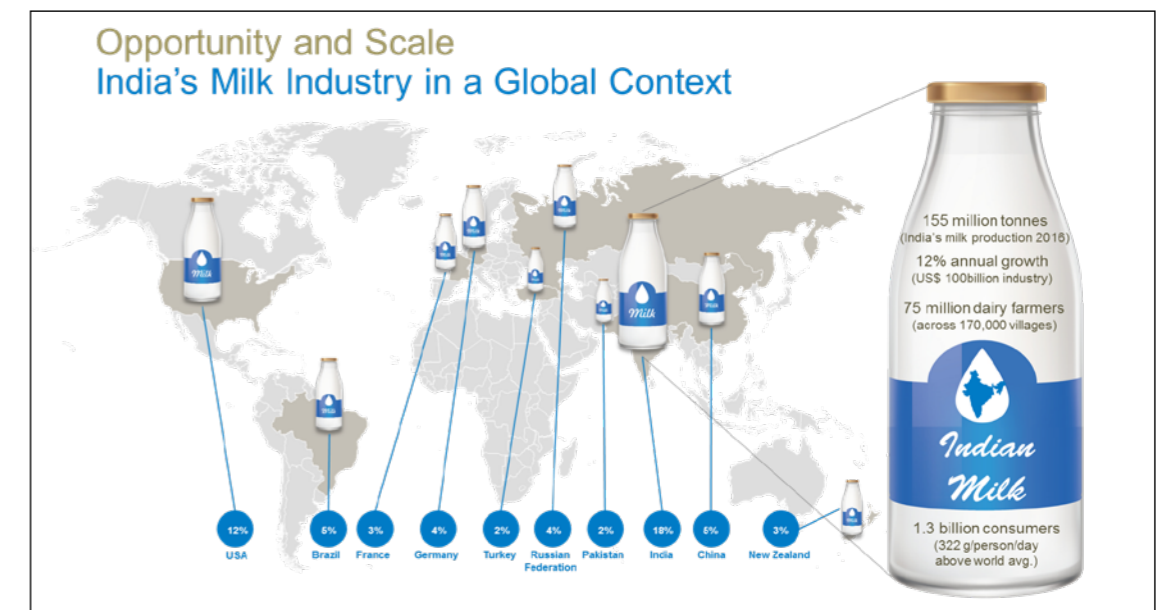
Opportunity and Scale
India's Milk Industry in a Global Context

155 million tonnes
(India's milk production 2016)

12% annual growth
(US$ 100billion industry)

75 million dairy farmers
(across 170,000 villages)

Indian Milk

1.3 billion consumers
(322 g/person/day above world avg.)

Milk

12%
USA

5%
Brazil

3%
France

4%
Germany

2%
Turkey

4%
Russian Federation

2%
Pakistan

18%
India

5%
China

3%
New Zealand